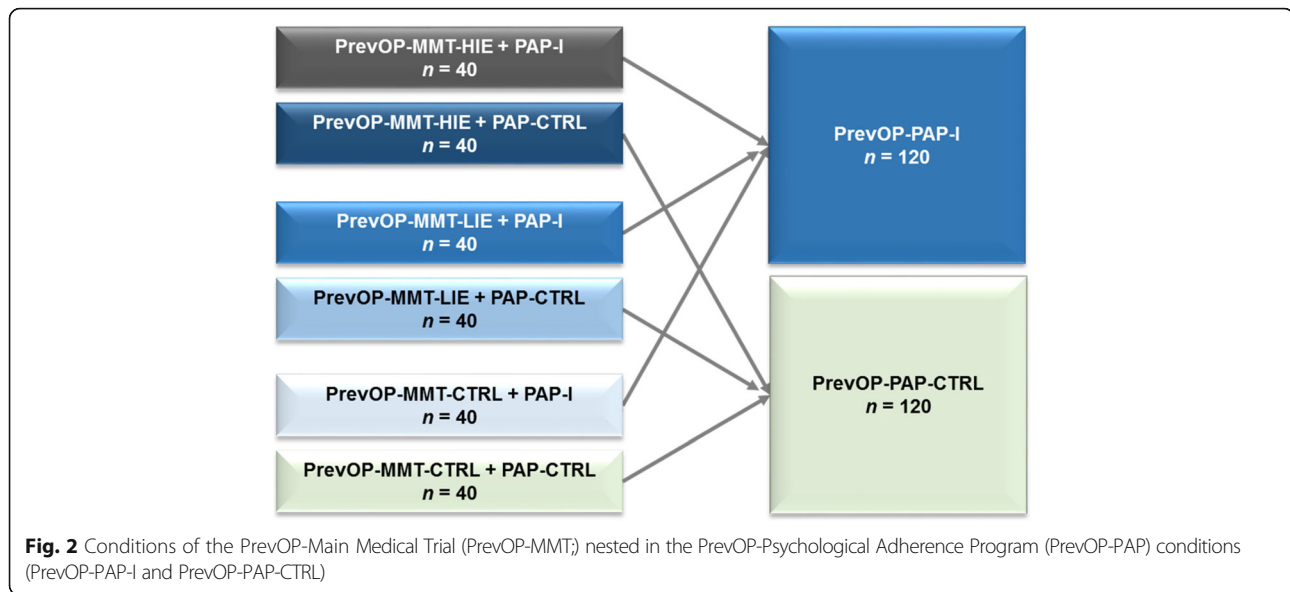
PrevOP-MMT-HIE + PAP-I
$n$ = 40

PrevOP-MMT-HIE + PAP-CTRL
$n$ = 40

PrevOP-MMT-LIE + PAP-I
$n$ = 40

PrevOP-MMT-LIE + PAP-CTRL
$n$ = 40

PrevOP-MMT-CTRL + PAP-I
$n$ = 40

PrevOP-MMT-CTRL + PAP-CTRL
$n$ = 40

PrevOP-PAP-I
$n$ = 120

PrevOP-PAP-CTRL
$n$ = 120

**Fig. 2** Conditions of the PrevOP-Main Medical Trial (PrevOP-MMT;) nested in the PrevOP-Psychological Adherence Program (PrevOP-PAP) conditions (PrevOP-PAP-I and PrevOP-PAP-CTRL)